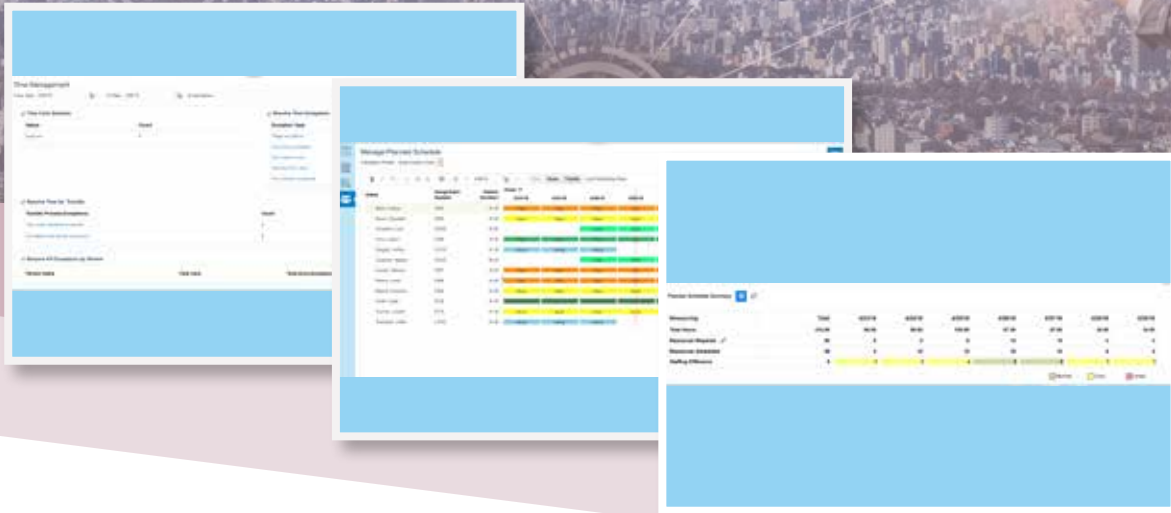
Time Management

Time Cards Summary

Resolve Time Exceptions

Resolve Time for Transfer

Manage Planned Schedule

Planned Schedule Summary

Total

Total Hours

Resources Required

Resources Scheduled

Staffing Difference